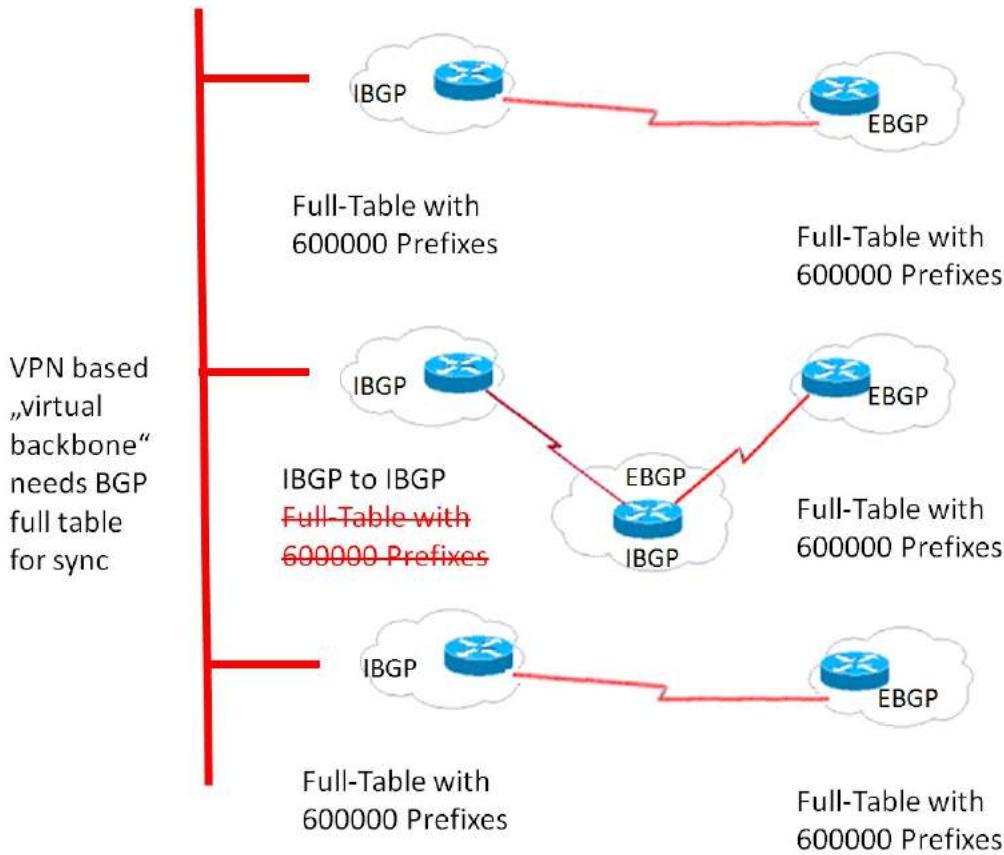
IBGP

EBGP

Full-Table with 600000 Prefixes

Full-Table with 600000 Prefixes

VPN based „virtual backbone“ needs BGP full table for sync

IBGP

EBGP

IBGP to IBGP
~~Full-Table with 600000 Prefixes~~

EBGP

IBGP

Full-Table with 600000 Prefixes

IBGP

EBGP

Full-Table with 600000 Prefixes

Full-Table with 600000 Prefixes